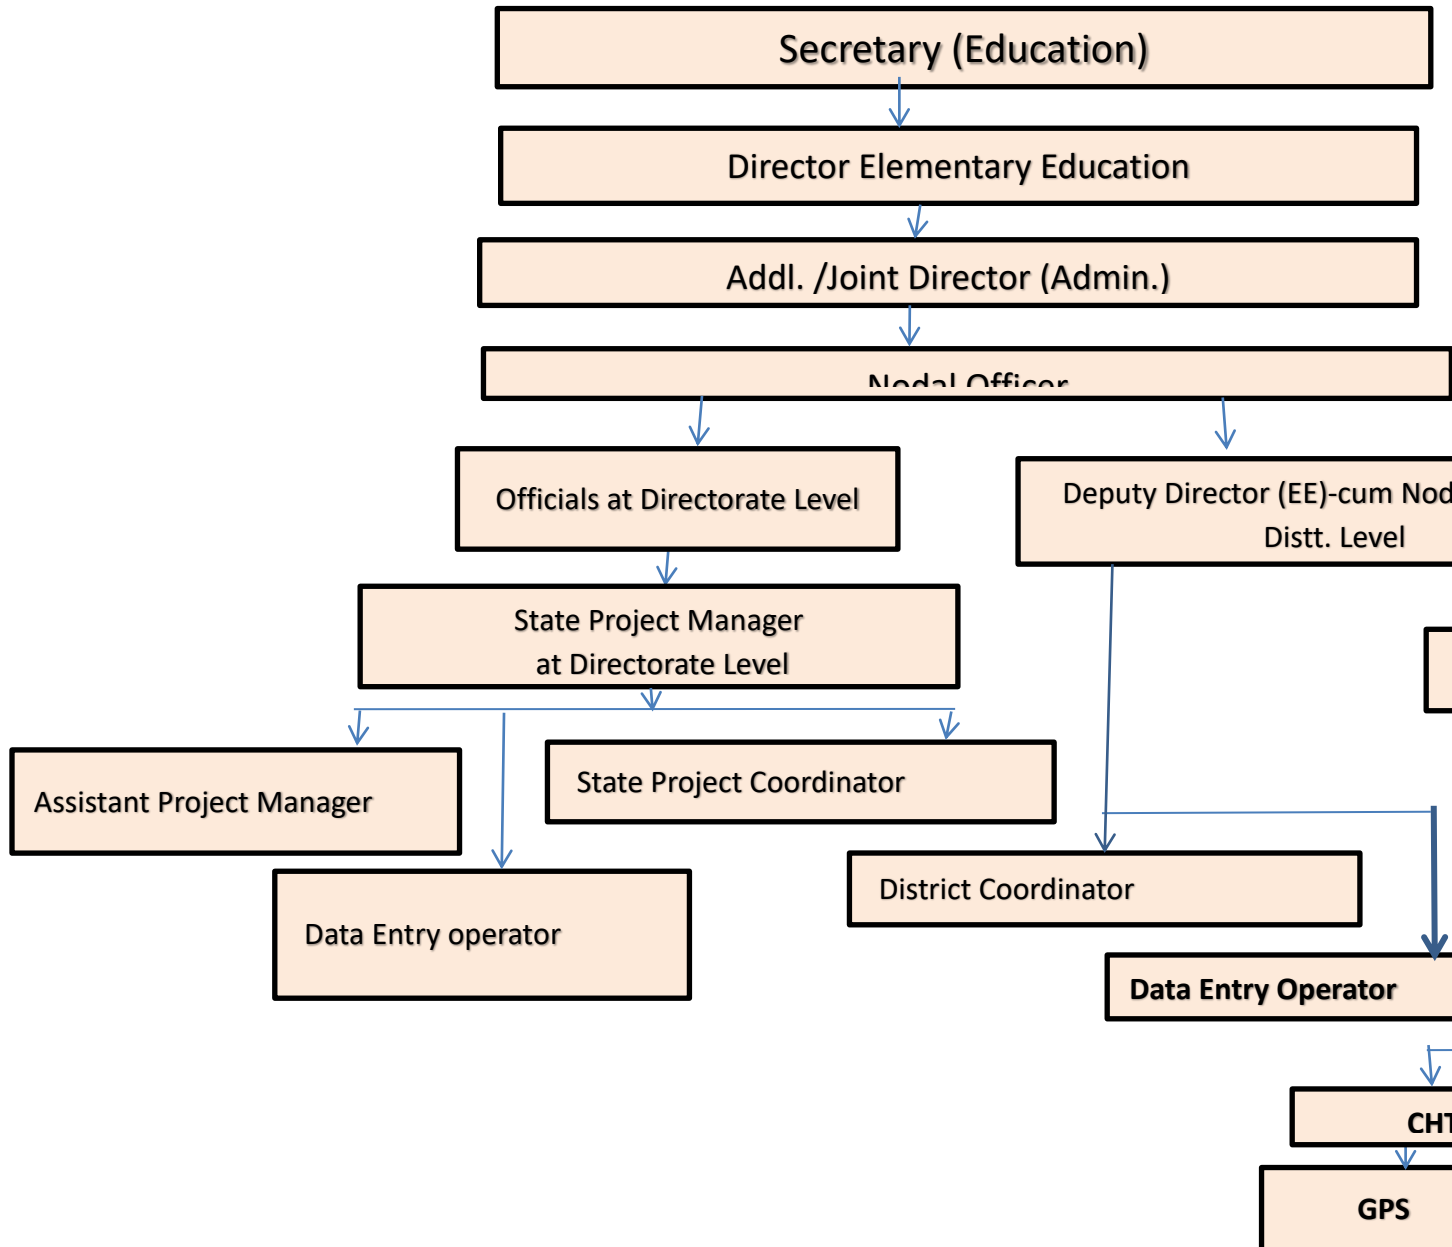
Secretary (Education)

Director Elementary Education

Addl. /Joint Director (Admin.)

Nodal Officer

Officials at Directorate Level

Deputy Director (EE)-cum Nod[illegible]
Distt. Level

State Project Manager
at Directorate Level

Assistant Project Manager

State Project Coordinator

Data Entry operator

District Coordinator

Data Entry Operator

CHT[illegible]

GPS